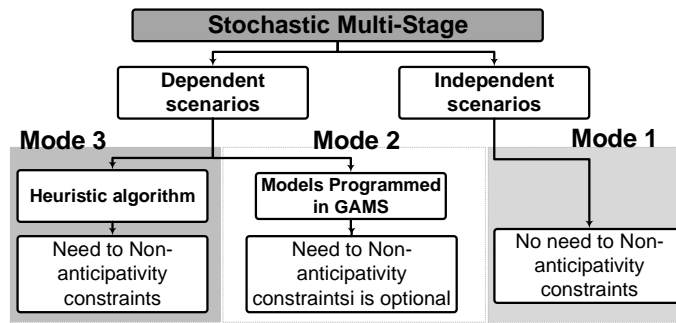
Stochastic Multi-Stage

Dependent scenarios

Independent scenarios

Mode 3

Heuristic algorithm

Need to Non-anticipativity constraints

Mode 2

Models Programmed in GAMS

Need to Non-anticipativity constraintsi is optional

Mode 1

No need to Non-anticipativity constraints